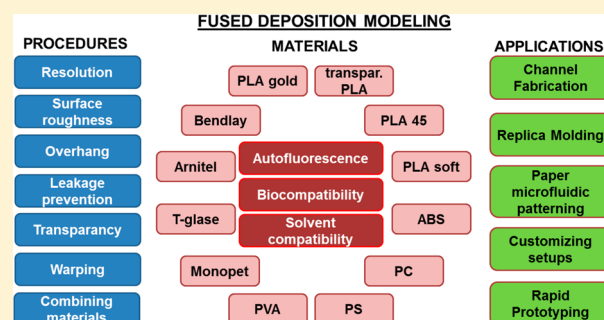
FUSED DEPOSITION MODELING

PROCEDURES

Resolution

Surface roughness

Overhang

Leakage prevention

Transparancy

Warping

Combining materials

MATERIALS

PLA gold

transpar. PLA

Bendlay

PLA 45

Arnitel

Autofluorescence

PLA soft

Biocompatibility

T-glase

Solvent compatibility

ABS

Monopet

PC

PVA

PS

APPLICATIONS

Channel Fabrication

Replica Molding

Paper microfluidic patterning

Customizing setups

Rapid Prototyping